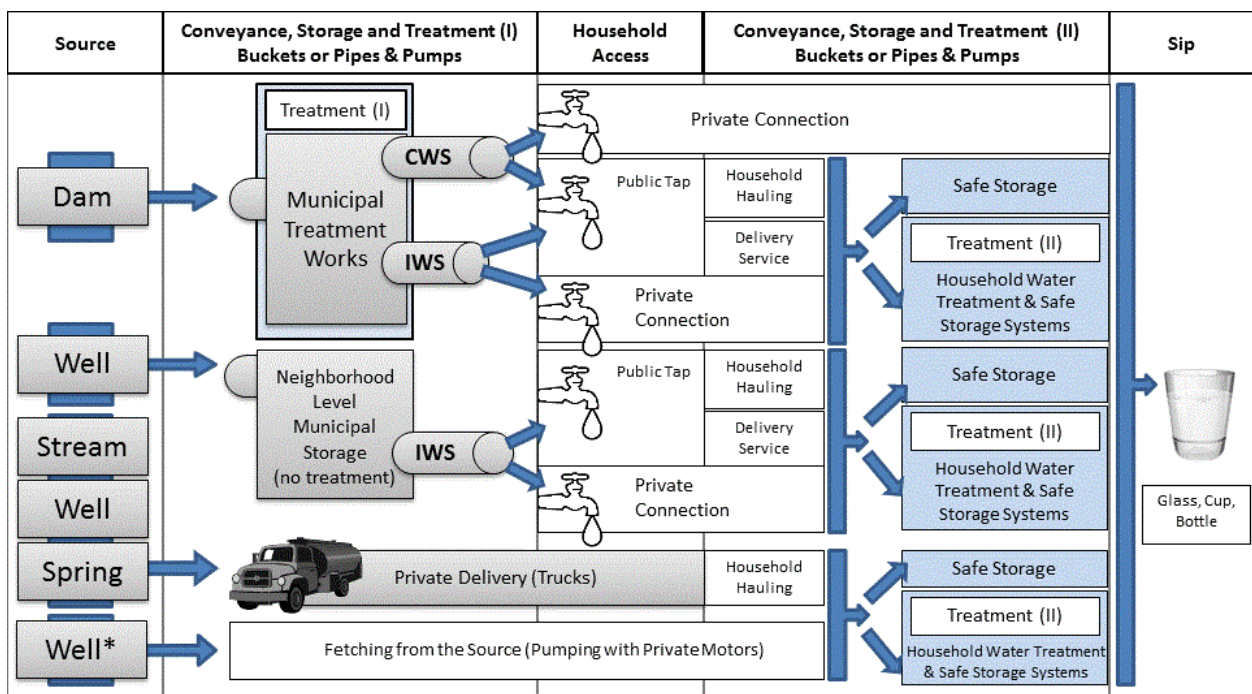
Source

Conveyance, Storage and Treatment (I) Buckets or Pipes & Pumps

Household Access

Conveyance, Storage and Treatment (II) Buckets or Pipes & Pumps

Sip

Dam

Treatment (I)

Municipal Treatment Works

CWS

IWS

Private Connection

Public Tap

Household Hauling

Delivery Service

Private Connection

Safe Storage

Treatment (II)

Household Water Treatment & Safe Storage Systems

Well

Neighborhood Level Municipal Storage (no treatment)

IWS

Public Tap

Household Hauling

Delivery Service

Private Connection

Safe Storage

Treatment (II)

Household Water Treatment & Safe Storage Systems

Stream

Well

Spring

Private Delivery (Trucks)

Household Hauling

Safe Storage

Treatment (II)

Household Water Treatment & Safe Storage Systems

Well*

Fetching from the Source (Pumping with Private Motors)

Glass, Cup, Bottle